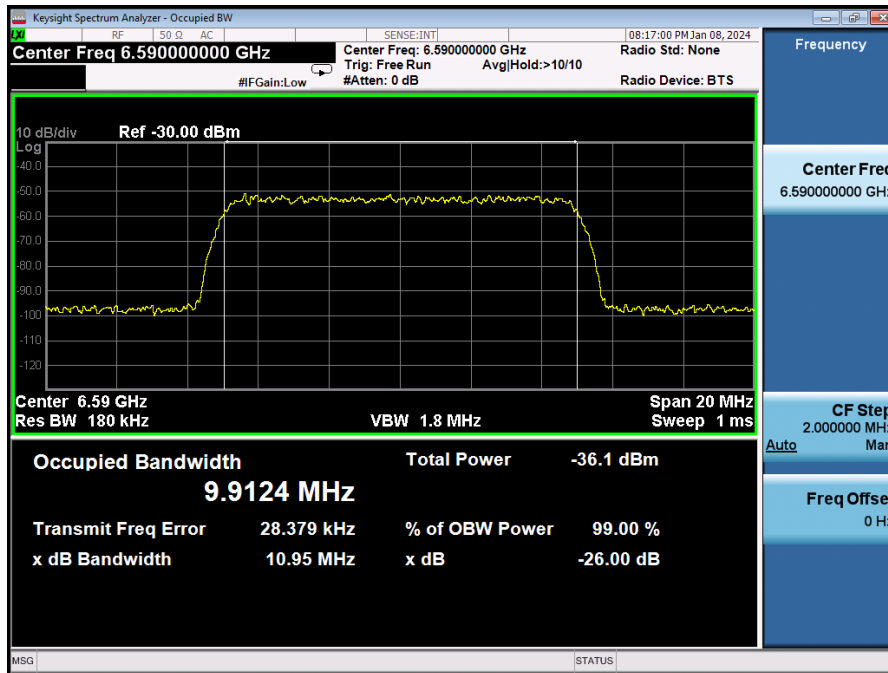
Keysight Spectrum Analyzer - Occupied BW

LXI RF 50 Ω AC SENSE:INT 08:17:00 PM Jan 08, 2024

Center Freq 6.590000000 GHz

Center Freq: 6.590000000 GHz
Trig: Free Run Avg|Hold:>10/10
#Atten: 0 dB

#IFGain:Low

Radio Std: None

Radio Device: BTS

Frequency

10 dB/div Ref -30.00 dBm
Log
-40.0
-50.0
-60.0
-70.0
-80.0
-90.0
-100
-110
-120

Center 6.59 GHz
Res BW 180 kHz

VBW 1.8 MHz

Span 20 MHz
Sweep 1 ms

Occupied Bandwidth
9.9124 MHz

Total Power -36.1 dBm

Transmit Freq Error 28.379 kHz
% of OBW Power 99.00 %

x dB Bandwidth 10.95 MHz
x dB -26.00 dB

Center Freq
6.590000000 GH

CF Step
2.000000 MH
Auto Ma

Freq Offse
0 H

MSG

STATUS